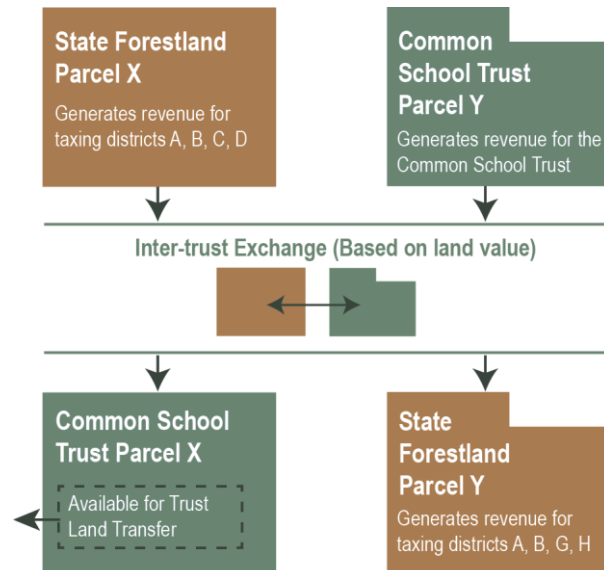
State Forestland Parcel X

Generates revenue for taxing districts A, B, C, D

Common School Trust Parcel Y

Generates revenue for the Common School Trust

Inter-trust Exchange (Based on land value)

Common School Trust Parcel X

Available for Trust Land Transfer

State Forestland Parcel Y

Generates revenue for taxing districts A, B, G, H